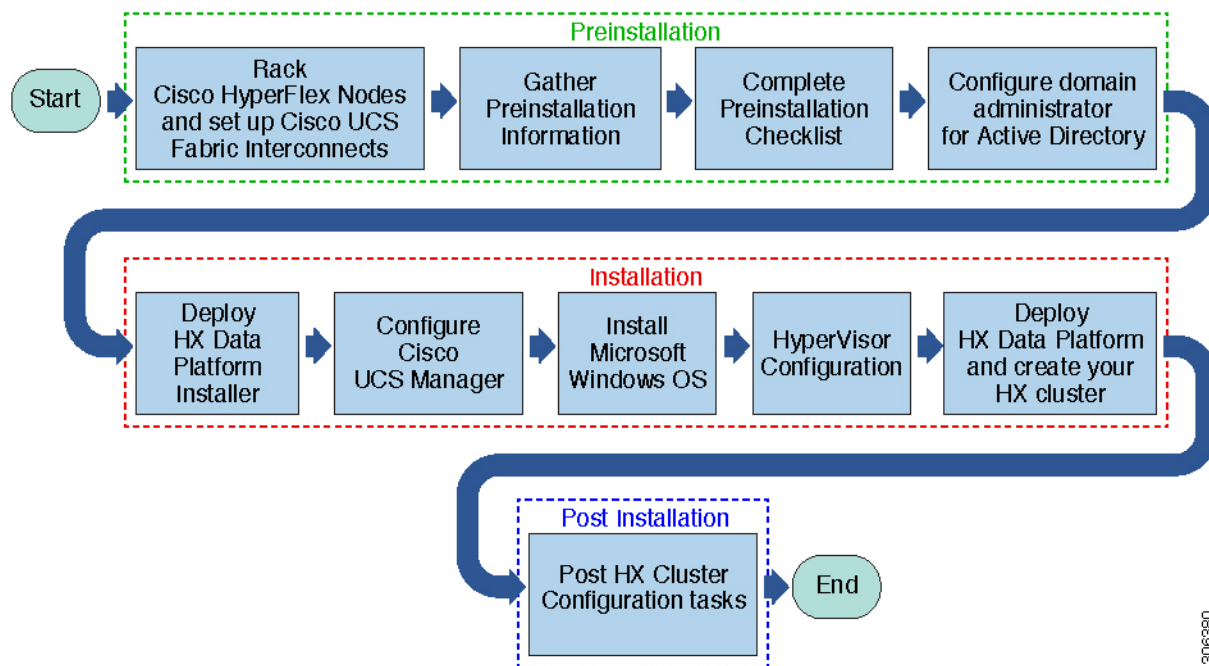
Preinstallation

Start

Rack Cisco HyperFlex Nodes and set up Cisco UCS Fabric Interconnects

Gather Preinstallation Information

Complete Preinstallation Checklist

Configure domain administrator for Active Directory

Installation

Deploy HX Data Platform Installer

Configure Cisco UCS Manager

Install Microsoft Windows OS

HyperVisor Configuration

Deploy HX Data Platform and create your HX cluster

Post Installation

Post HX Cluster Configuration tasks

End

306390